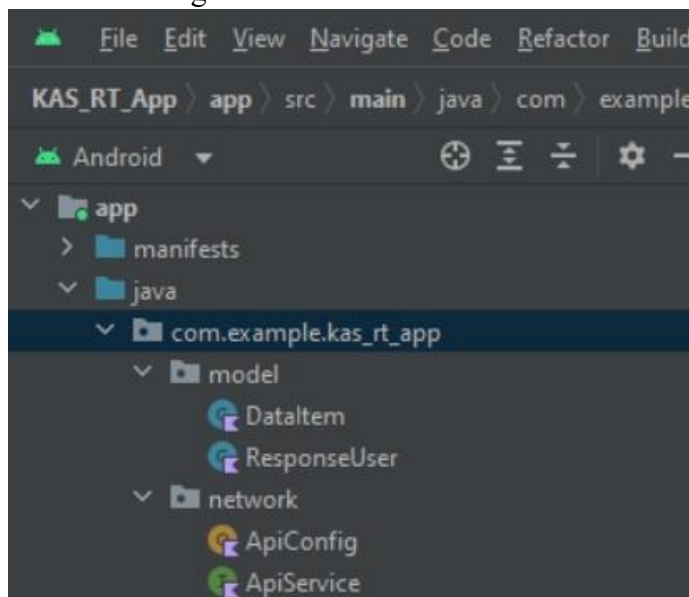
File Edit View Navigate Code Refactor Build

KAS_RT_App 〉 app 〉 src 〉 main 〉 java 〉 com 〉 example

Android

app
manifests
java
com.example.kas_rt_app
model
DataItem
ResponseUser
network
ApiConfig
ApiService